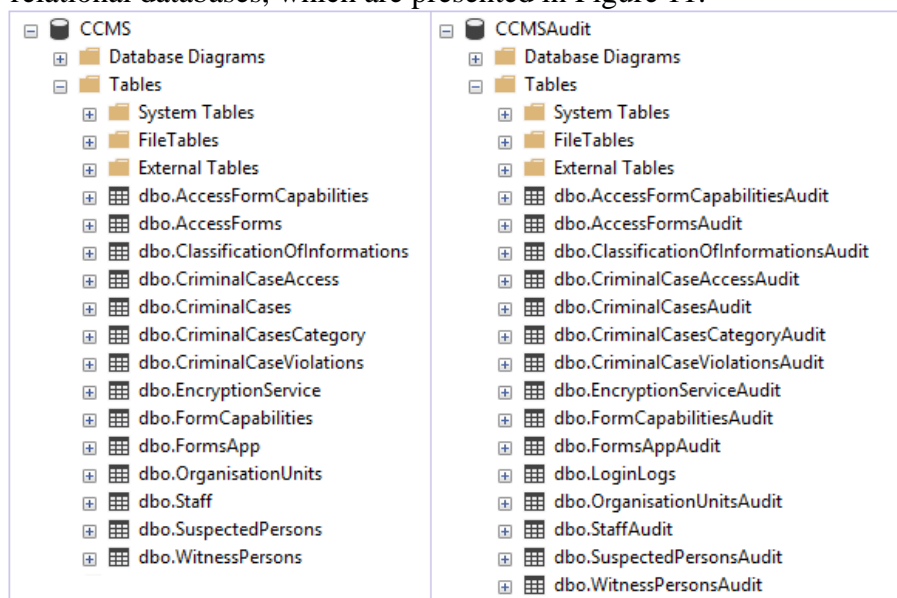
relational databases, which are presented in Figure 11.

CCMS
Database Diagrams
Tables
System Tables
FileTables
External Tables
dbo.AccessFormCapabilities
dbo.AccessForms
dbo.ClassificationOfInformations
dbo.CriminalCaseAccess
dbo.CriminalCases
dbo.CriminalCasesCategory
dbo.CriminalCaseViolations
dbo.EncryptionService
dbo.FormCapabilities
dbo.FormsApp
dbo.OrganisationUnits
dbo.Staff
dbo.SuspectedPersons
dbo.WitnessPersons

CCMSAudit
Database Diagrams
Tables
System Tables
FileTables
External Tables
dbo.AccessFormCapabilitiesAudit
dbo.AccessFormsAudit
dbo.ClassificationOfInformationsAudit
dbo.CriminalCaseAccessAudit
dbo.CriminalCasesAudit
dbo.CriminalCasesCategoryAudit
dbo.CriminalCaseViolationsAudit
dbo.EncryptionServiceAudit
dbo.FormCapabilitiesAudit
dbo.FormsAppAudit
dbo.LoginLogs
dbo.OrganisationUnitsAudit
dbo.StaffAudit
dbo.SuspectedPersonsAudit
dbo.WitnessPersonsAudit